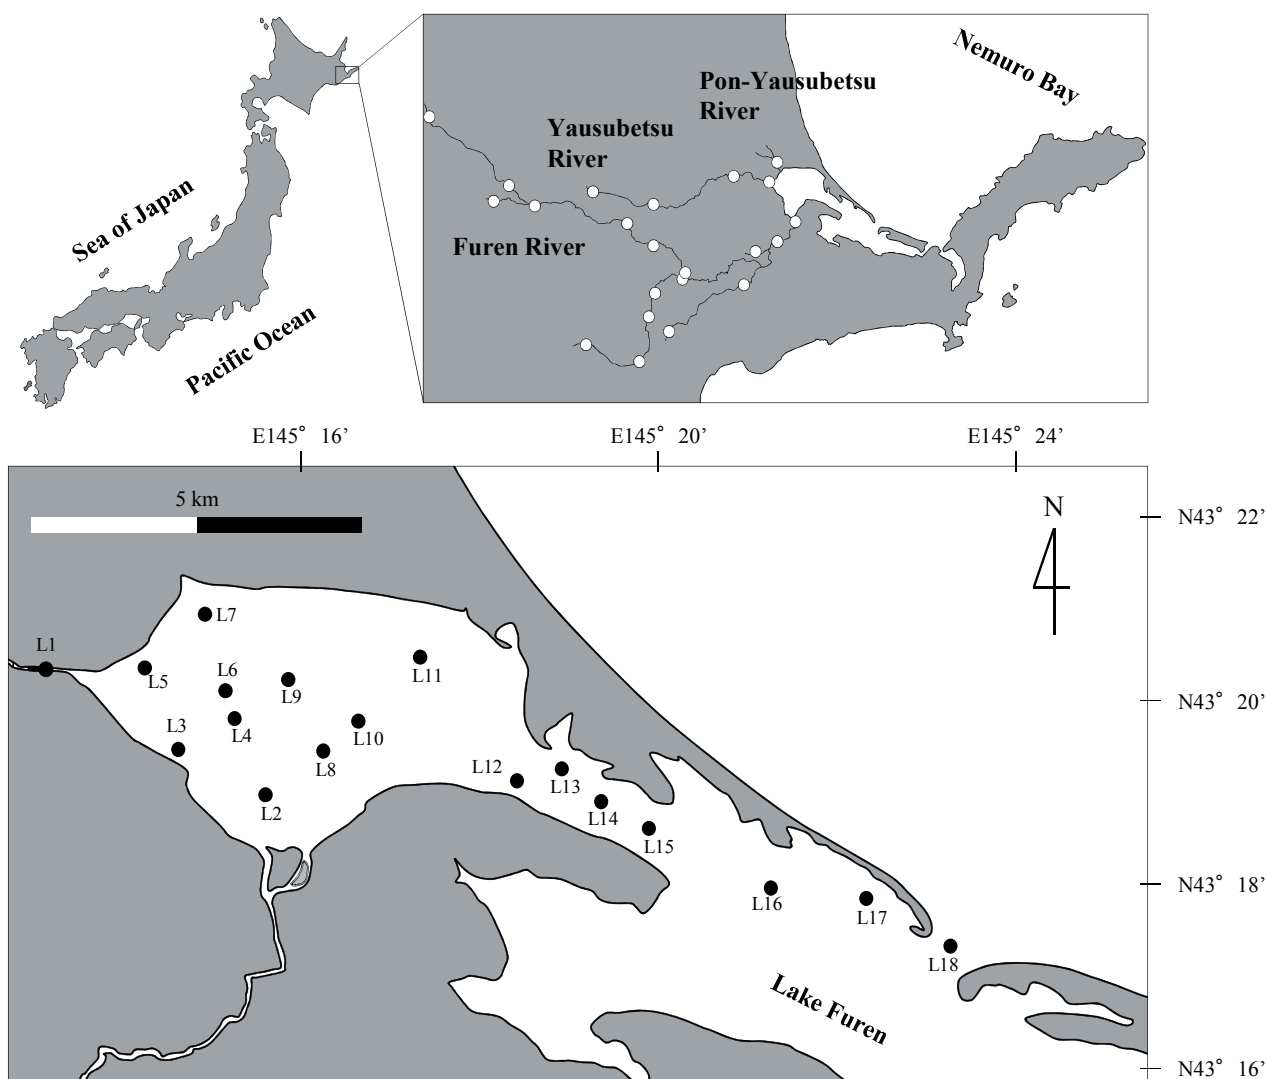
Sea of Japan

Pacific Ocean

Nemuro Bay

Pon-Yausubetsu River

Yausubetsu River

Furen River

E145° 16'

E145° 20'

E145° 24'

5 km

N

N43° 22'

N43° 20'

N43° 18'

N43° 16'

L1

L7

L5

L6

L9

L11

L3

L4

L10

L8

L2

L12

L13

L14

L15

L16

L17

L18

Lake Furen